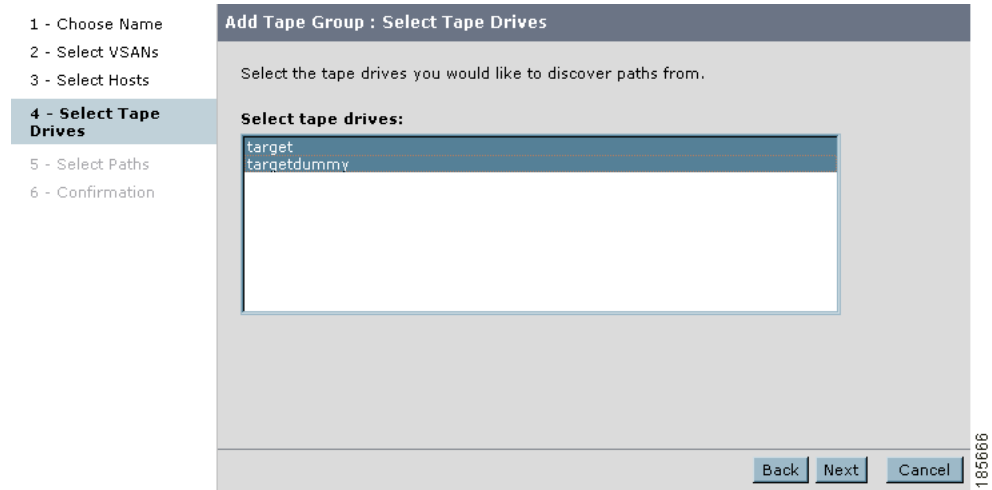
1 - Choose Name
2 - Select VSANs
3 - Select Hosts
4 - Select Tape Drives
5 - Select Paths
6 - Confirmation

Add Tape Group : Select Tape Drives

Select the tape drives you would like to discover paths from.

Select tape drives:

target
targetdummy

Back Next Cancel

185666